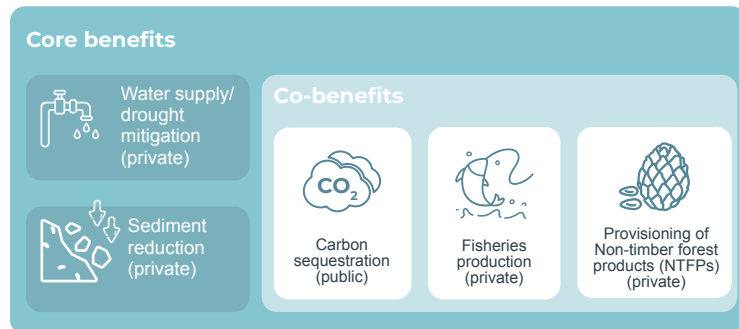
Core benefits

Water supply/ drought mitigation (private)

Sediment reduction (private)

Co-benefits

$CO_2$

Carbon sequestration (public)

Fisheries production (private)

Provisioning of Non-timber forest products (NTFPs) (private)